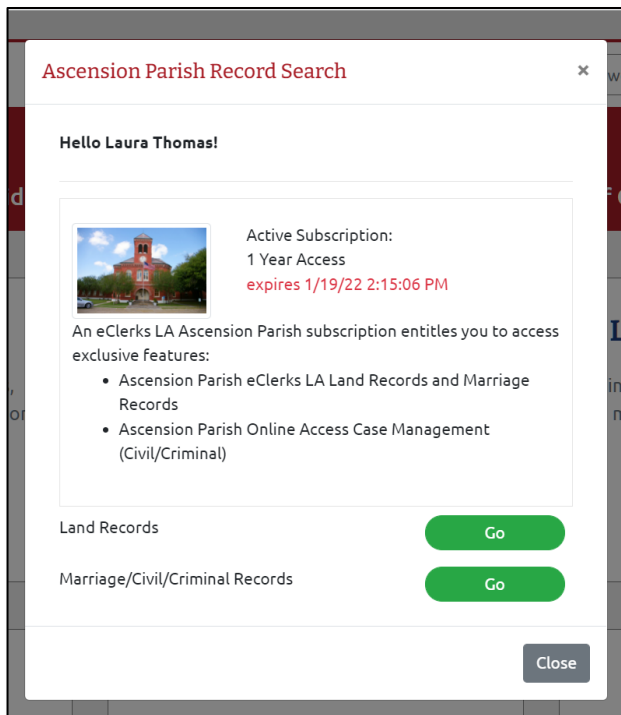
Ascension Parish Record Search

×

Hello Laura Thomas!

Active Subscription:
1 Year Access
expires 1/19/22 2:15:06 PM

An eClerks LA Ascension Parish subscription entitles you to access exclusive features:

- Ascension Parish eClerks LA Land Records and Marriage Records
- Ascension Parish Online Access Case Management (Civil/Criminal)

Land Records Go

Marriage/Civil/Criminal Records Go

Close